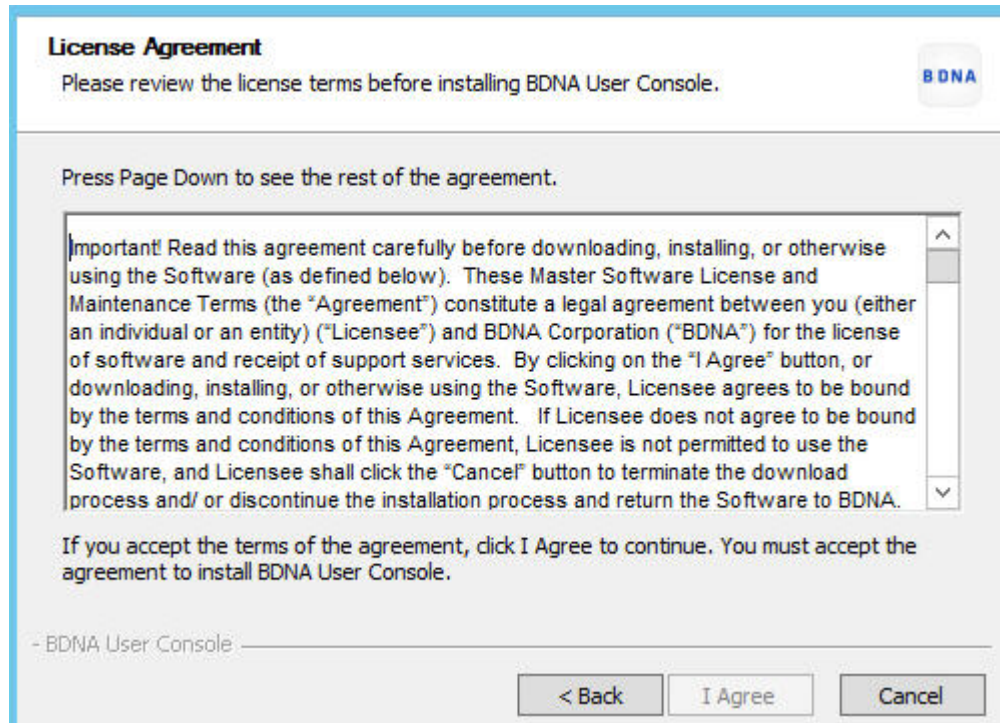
License Agreement
Please review the license terms before installing BDNA User Console.

BDNA

Press Page Down to see the rest of the agreement.

Important! Read this agreement carefully before downloading, installing, or otherwise using the Software (as defined below). These Master Software License and Maintenance Terms (the "Agreement") constitute a legal agreement between you (either an individual or an entity) ("Licensee") and BDNA Corporation ("BDNA") for the license of software and receipt of support services. By clicking on the "I Agree" button, or downloading, installing, or otherwise using the Software, Licensee agrees to be bound by the terms and conditions of this Agreement. If Licensee does not agree to be bound by the terms and conditions of this Agreement, Licensee is not permitted to use the Software, and Licensee shall click the "Cancel" button to terminate the download process and/ or discontinue the installation process and return the Software to BDNA.

If you accept the terms of the agreement, click I Agree to continue. You must accept the agreement to install BDNA User Console.

- BDNA User Console

< Back | I Agree | Cancel